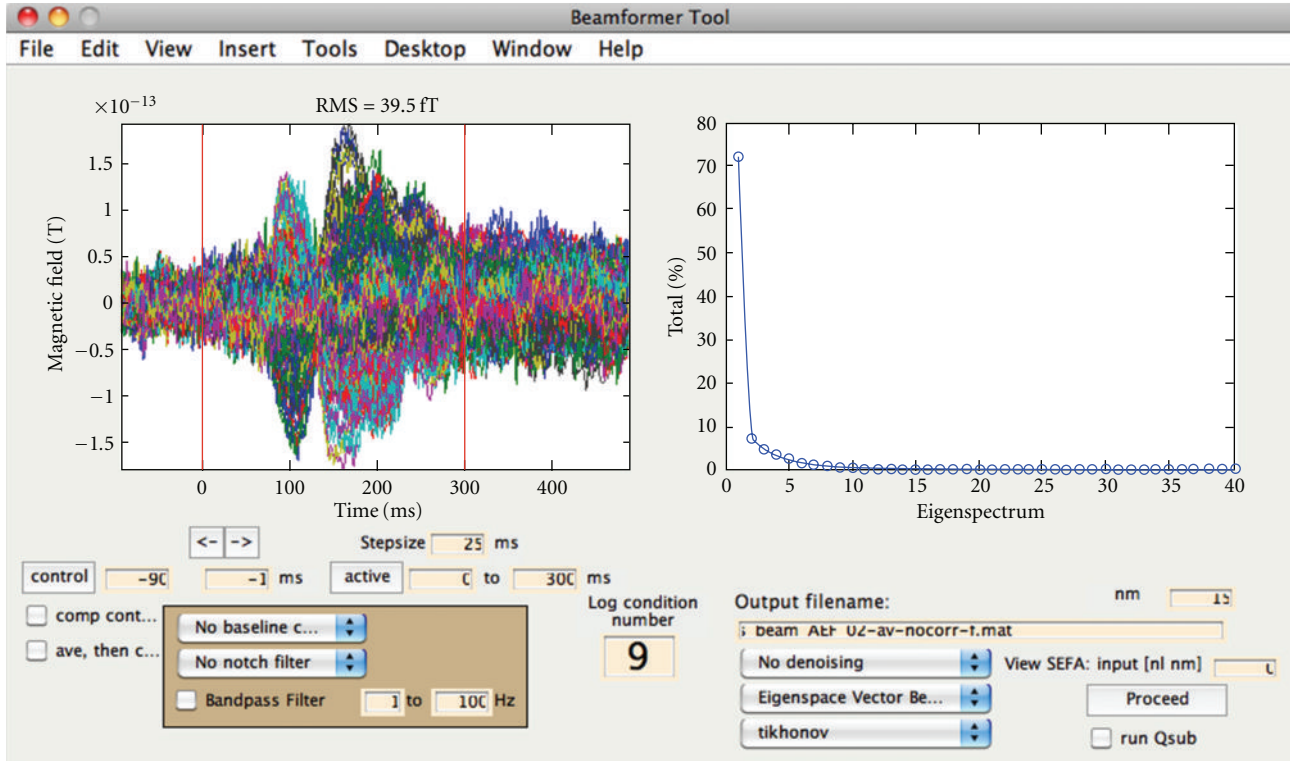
Beamformer Tool

File Edit View Insert Tools Desktop Window Help

$\times10^{-13}$ RMS = 39.5 fT

Magnetic field (T)

1.5
1
0.5
0
−0.5
−1
−1.5

0 100 200 300 400
Time (ms)

Total (%)

80
70
60
50
40
30
20
10
0

0 5 10 15 20 25 30 35 40
Eigenspectrum

<- ->

Stepsize 25 ms

control -90 -1 ms active 0 to 300 ms

comp cont...

ave, then c...

No baseline c...

No notch filter

Bandpass Filter 1 to 100 Hz

Log condition number

9

Output filename:

nm 15

; beam AEF 02-av-nocorr-f.mat

No denoising

View SEFA: input [nl nm] 0

Eigenspace Vector Be...

Proceed

tikhonov

run Qsub